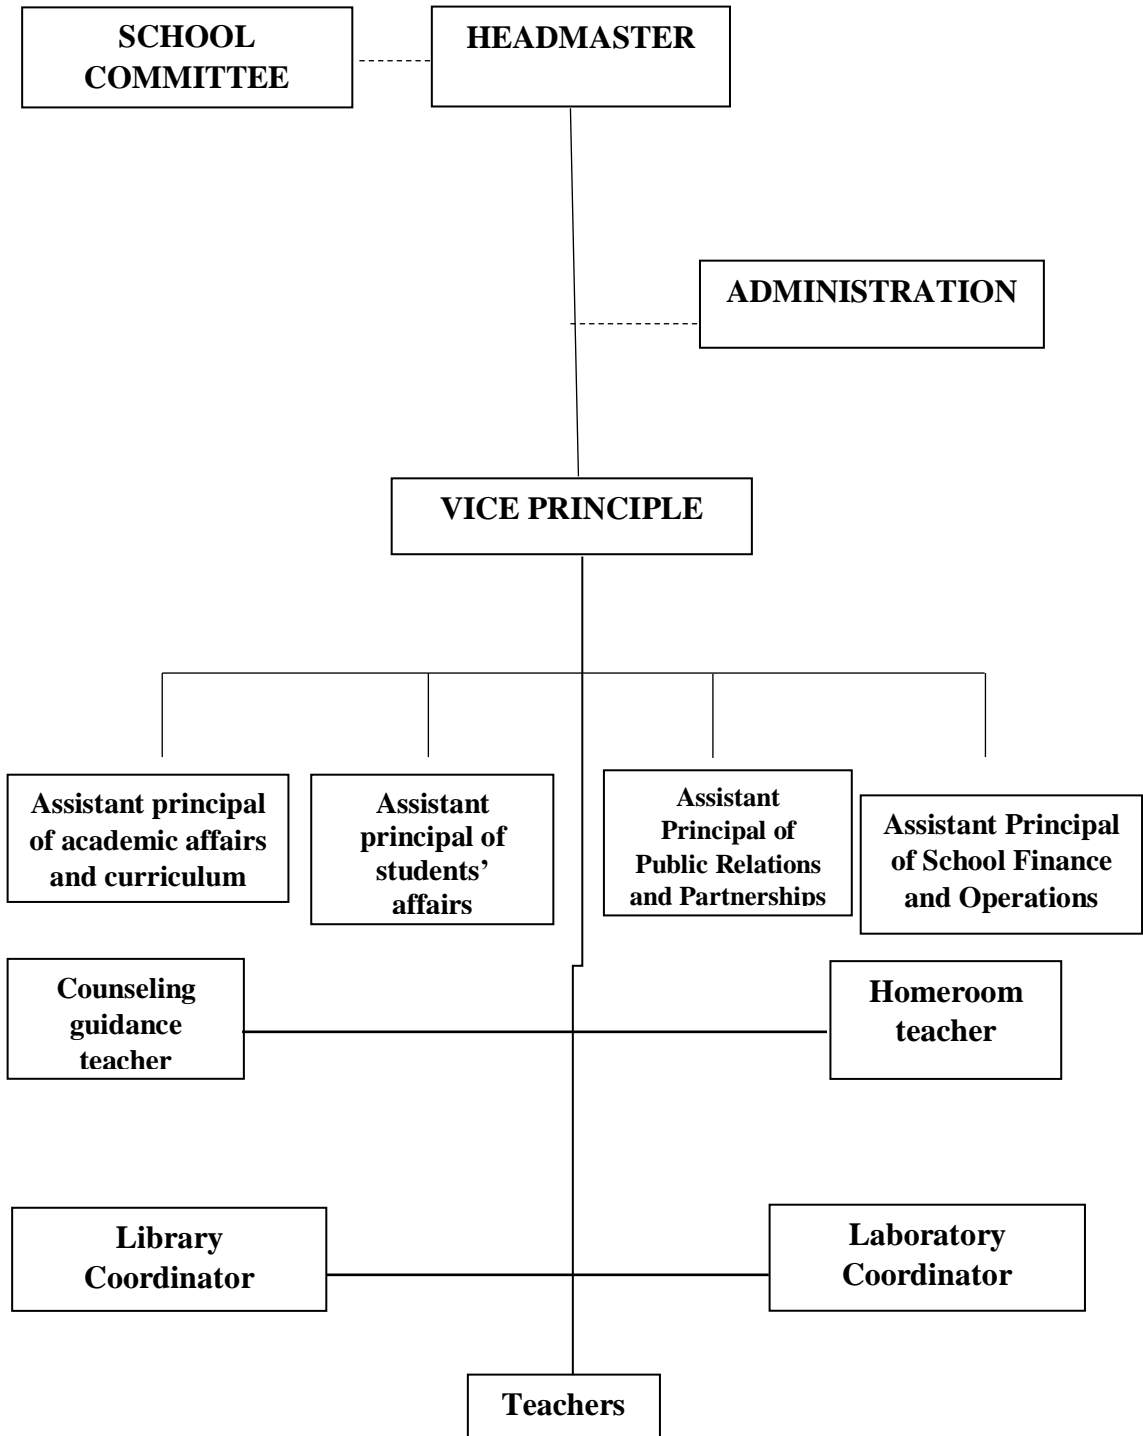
SCHOOL COMMITTEE

HEADMASTER

ADMINISTRATION

VICE PRINCIPLE

Assistant principal of academic affairs and curriculum

Assistant principal of students' affairs

Assistant Principal of Public Relations and Partnerships

Assistant Principal of School Finance and Operations

Counseling guidance teacher

Homeroom teacher

Library Coordinator

Laboratory Coordinator

Teachers